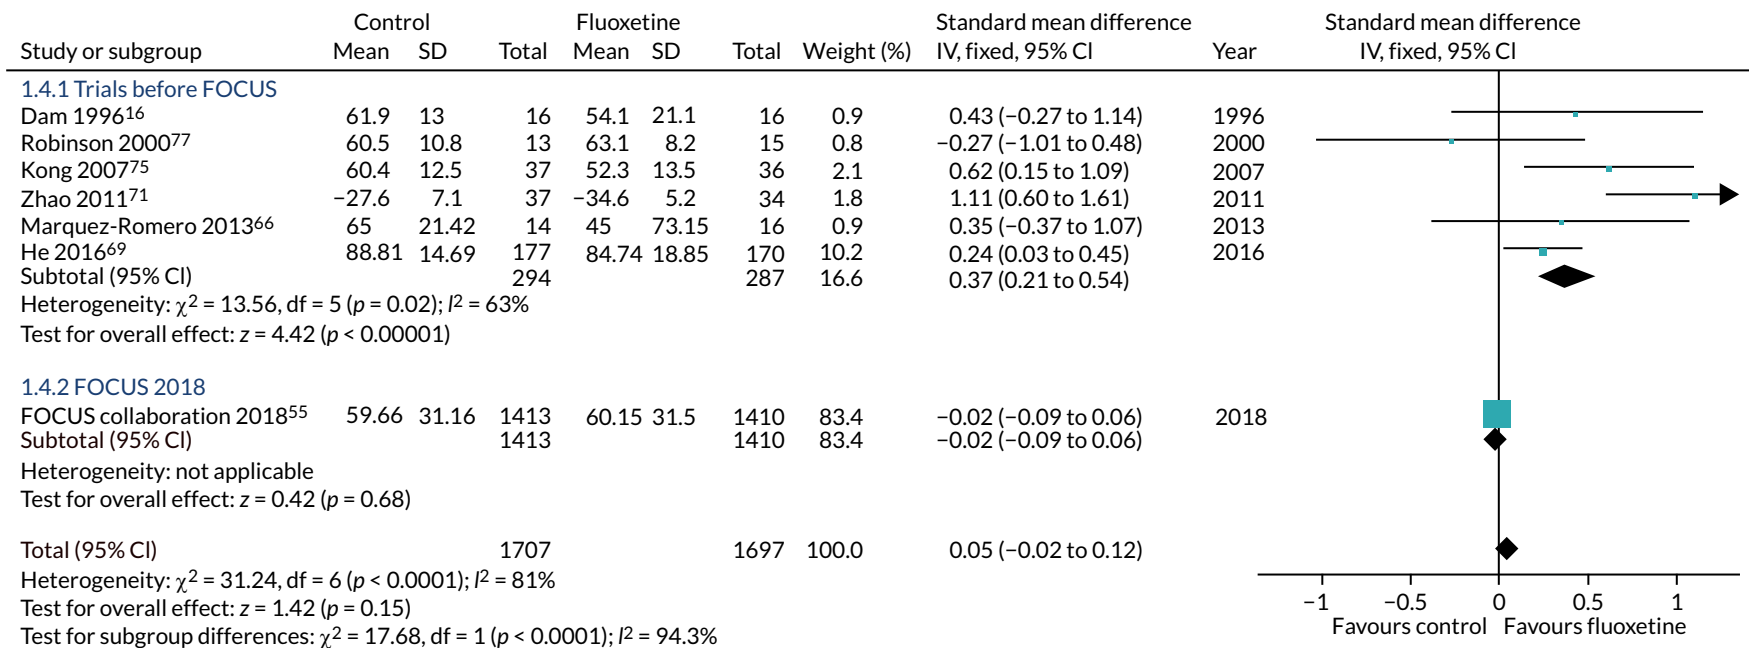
| Study or subgroup | Control Mean | Control SD | Control Total | Fluoxetine Mean | Fluoxetine SD | Fluoxetine Total | Weight (%) | Standard mean difference IV, fixed, 95% CI | Year |
|---|---|---|---|---|---|---|---|---|---|
| 1.4.1 Trials before FOCUS | | | | | | | | | |
| Dam 1996$^{16}$ | 61.9 | 13 | 16 | 54.1 | 21.1 | 16 | 0.9 | 0.43 (−0.27 to 1.14) | 1996 |
| Robinson 2000$^{77}$ | 60.5 | 10.8 | 13 | 63.1 | 8.2 | 15 | 0.8 | −0.27 (−1.01 to 0.48) | 2000 |
| Kong 2007$^{75}$ | 60.4 | 12.5 | 37 | 52.3 | 13.5 | 36 | 2.1 | 0.62 (0.15 to 1.09) | 2007 |
| Zhao 2011$^{71}$ | −27.6 | 7.1 | 37 | −34.6 | 5.2 | 34 | 1.8 | 1.11 (0.60 to 1.61) | 2011 |
| Marquez-Romero 2013$^{66}$ | 65 | 21.42 | 14 | 45 | 73.15 | 16 | 0.9 | 0.35 (−0.37 to 1.07) | 2013 |
| He 2016$^{69}$ | 88.81 | 14.69 | 177 | 84.74 | 18.85 | 170 | 10.2 | 0.24 (0.03 to 0.45) | 2016 |
| Subtotal (95% CI) | | | 294 | | | 287 | 16.6 | 0.37 (0.21 to 0.54) | |

Heterogeneity: $\chi^2$ = 13.56, df = 5 (p = 0.02); $I^2$ = 63%
Test for overall effect: z = 4.42 (p < 0.00001)

| Study or subgroup | Control Mean | Control SD | Control Total | Fluoxetine Mean | Fluoxetine SD | Fluoxetine Total | Weight (%) | Standard mean difference IV, fixed, 95% CI | Year |
|---|---|---|---|---|---|---|---|---|---|
| 1.4.2 FOCUS 2018 | | | | | | | | | |
| FOCUS collaboration 2018$^{55}$ | 59.66 | 31.16 | 1413 | 60.15 | 31.5 | 1410 | 83.4 | −0.02 (−0.09 to 0.06) | 2018 |
| Subtotal (95% CI) | | | 1413 | | | 1410 | 83.4 | −0.02 (−0.09 to 0.06) | |

Heterogeneity: not applicable
Test for overall effect: z = 0.42 (p = 0.68)

Total (95% CI) 1707 1697 100.0 0.05 (−0.02 to 0.12)
Heterogeneity: $\chi^2$ = 31.24, df = 6 (p < 0.0001); $I^2$ = 81%
Test for overall effect: z = 1.42 (p = 0.15)
Test for subgroup differences: $\chi^2$ = 17.68, df = 1 (p < 0.0001); $I^2$ = 94.3%

Standard mean difference
IV, fixed, 95% CI
−1 −0.5 0 0.5 1
Favours control Favours fluoxetine